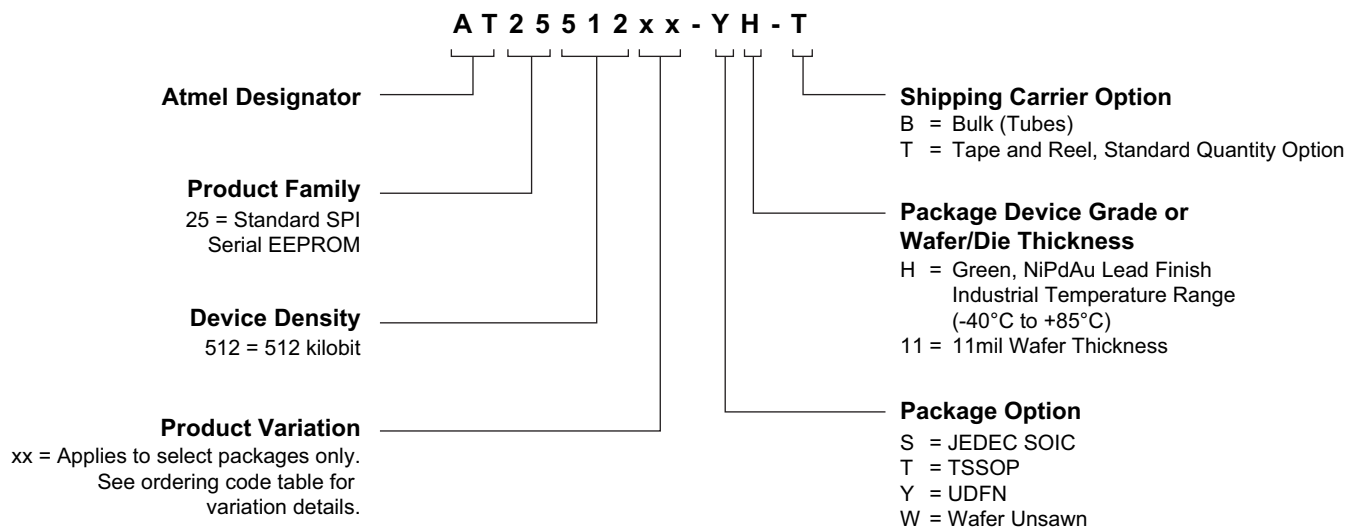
A T 2 5 5 1 2 x x - Y H - T

Atmel Designator

Product Family
25 = Standard SPI Serial EEPROM

Device Density
512 = 512 kilobit

Product Variation
xx = Applies to select packages only. See ordering code table for variation details.

Shipping Carrier Option
B = Bulk (Tubes)
T = Tape and Reel, Standard Quantity Option

Package Device Grade or Wafer/Die Thickness
H = Green, NiPdAu Lead Finish Industrial Temperature Range (-40°C to +85°C)
11 = 11mil Wafer Thickness

Package Option
S = JEDEC SOIC
T = TSSOP
Y = UDFN
W = Wafer Unsawn